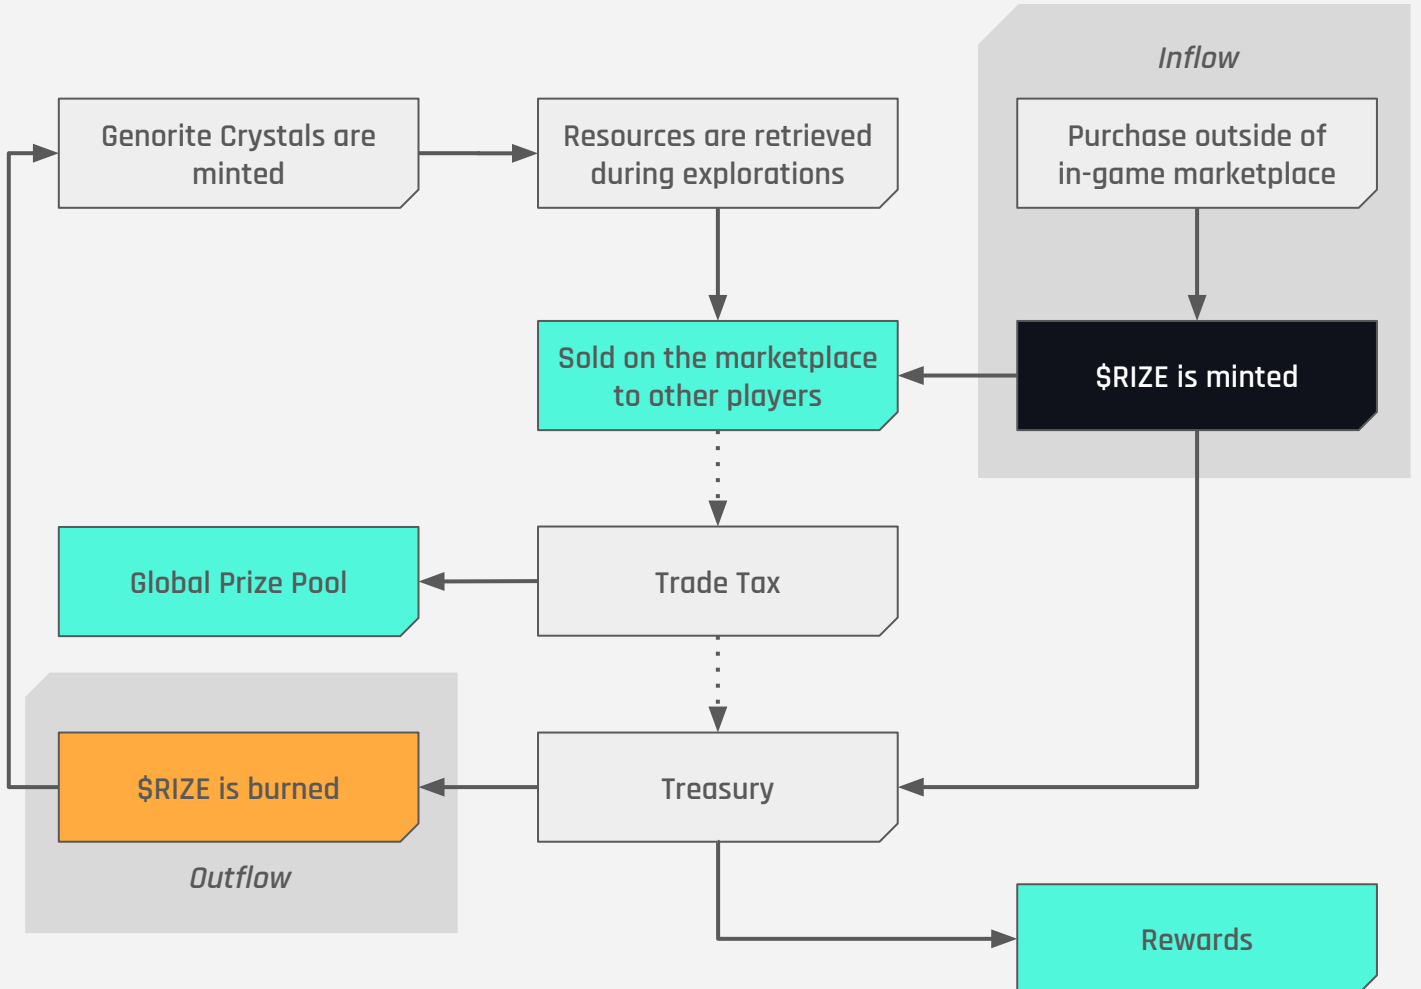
Inflow

Genorite Crystals are minted

Resources are retrieved during explorations

Purchase outside of in-game marketplace

Sold on the marketplace to other players

$RIZE is minted

Global Prize Pool

Trade Tax

$RIZE is burned

Treasury

Outflow

Rewards